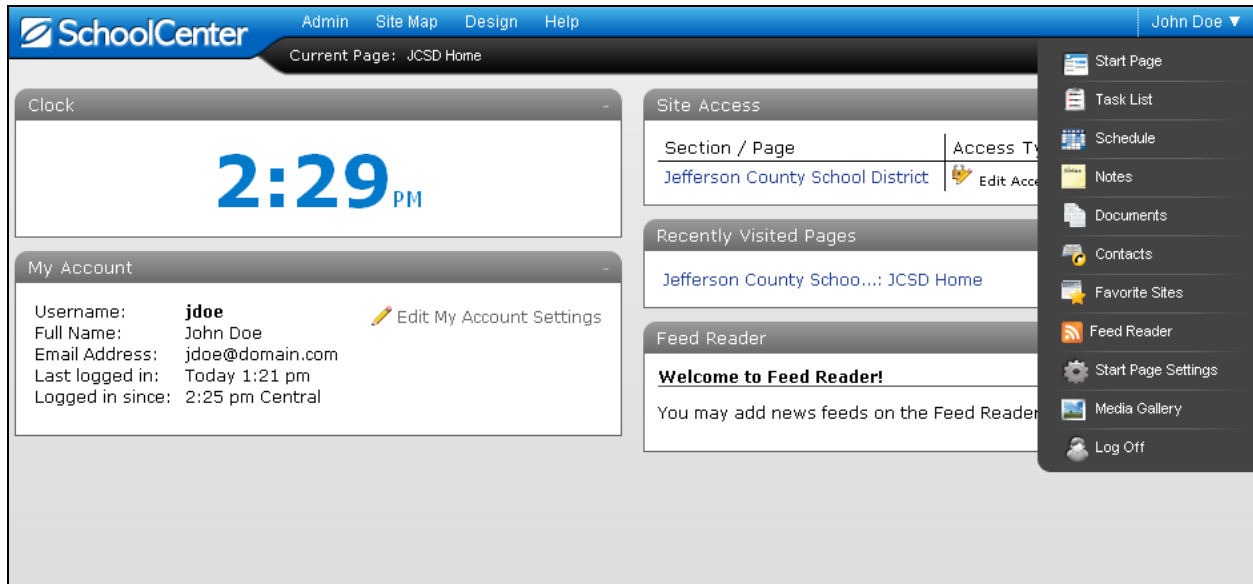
SchoolCenter

Admin Site Map Design Help

John Doe ▼

Current Page: JCSD Home

Clock

2:29PM

My Account

| | |
|---|---|
| Username: | jdoe |
| Full Name: | John Doe |
| Email Address: | jdoe@domain.com |
| Last logged in: | Today 1:21 pm |
| Logged in since: | 2:25 pm Central |

Edit My Account Settings

Site Access

| Section / Page | Access Ty |
|---|---|
| Jefferson County School District | Edit Acce |

Recently Visited Pages

Jefferson County Schoo...: JCSD Home

Feed Reader

Welcome to Feed Reader!

You may add news feeds on the Feed Reader

Start Page
Task List
Schedule
Notes
Documents
Contacts
Favorite Sites
Feed Reader
Start Page Settings
Media Gallery
Log Off